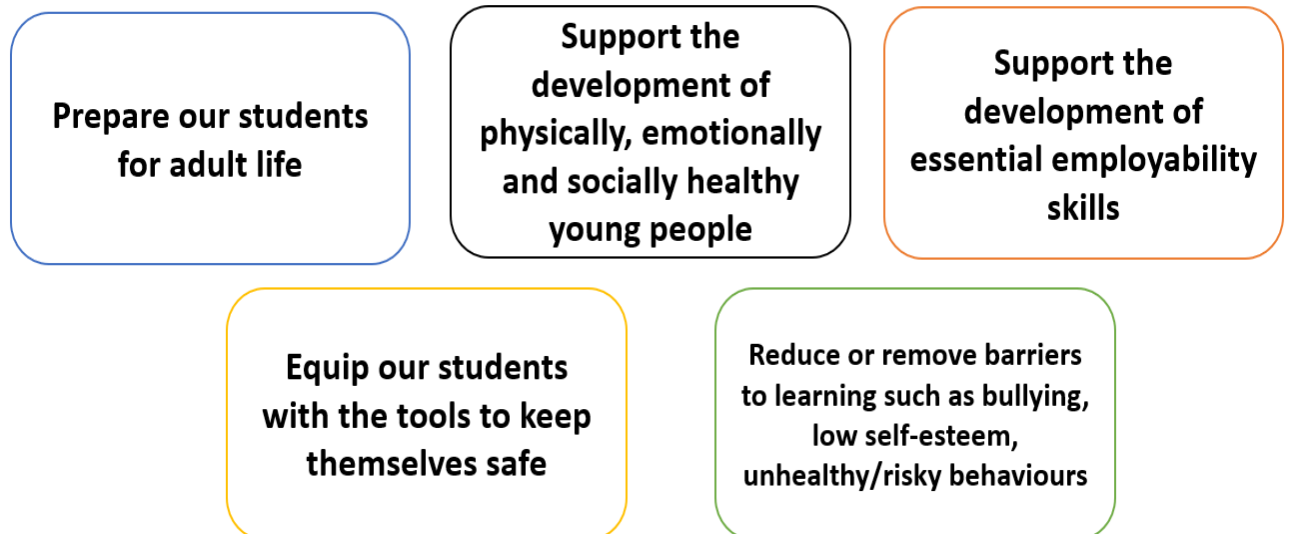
Prepare our students for adult life

Support the development of physically, emotionally and socially healthy young people

Support the development of essential employability skills

Equip our students with the tools to keep themselves safe

Reduce or remove barriers to learning such as bullying, low self-esteem, unhealthy/risky behaviours